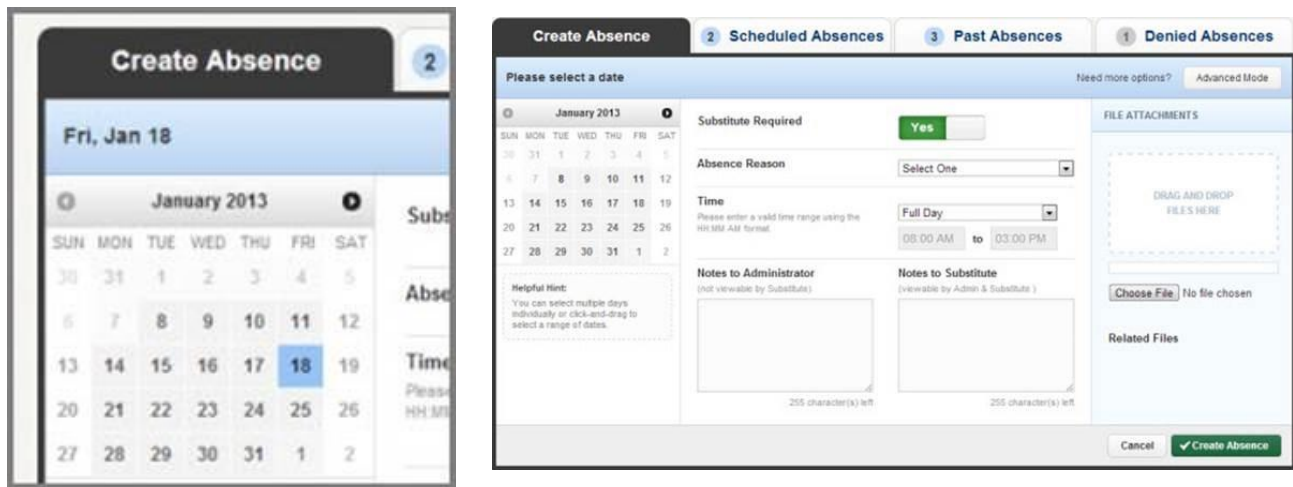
Create Absence
2

Fri, Jan 18

January 2013

| SUN | MON | TUE | WED | THU | FRI | SAT |
|---|---|---|---|---|---|---|
| 30 | 31 | 1 | 2 | 3 | 4 | 5 |
| 6 | 7 | 8 | 9 | 10 | 11 | 12 |
| 13 | 14 | 15 | 16 | 17 | 18 | 19 |
| 20 | 21 | 22 | 23 | 24 | 25 | 26 |
| 27 | 28 | 29 | 30 | 31 | 1 | 2 |

Subs
Abse
Time
Pleas
HH:M

Create Absence | 2 Scheduled Absences | 3 Past Absences | 1 Denied Absences

Please select a date
Need more options? Advanced Mode

January 2013

| SUN | MON | TUE | WED | THU | FRI | SAT |
|---|---|---|---|---|---|---|
| 30 | 31 | 1 | 2 | 3 | 4 | 5 |
| 6 | 7 | 8 | 9 | 10 | 11 | 12 |
| 13 | 14 | 15 | 16 | 17 | 18 | 19 |
| 20 | 21 | 22 | 23 | 24 | 25 | 26 |
| 27 | 28 | 29 | 30 | 31 | 1 | 2 |

Helpful Hint:
You can select multiple days individually or click-and-drag to select a range of dates.

Substitute Required
Yes

Absence Reason
Select One

Time
Please enter a valid time range using the HH:MM AM format.
Full Day
08:00 AM to 03:00 PM

Notes to Administrator
(not viewable by Substitute)
255 character(s) left

Notes to Substitute
(viewable by Admin & Substitute )
255 character(s) left

FILE ATTACHMENTS
DRAG AND DROP FILES HERE
Choose File No file chosen
Related Files

Cancel
✔Create Absence